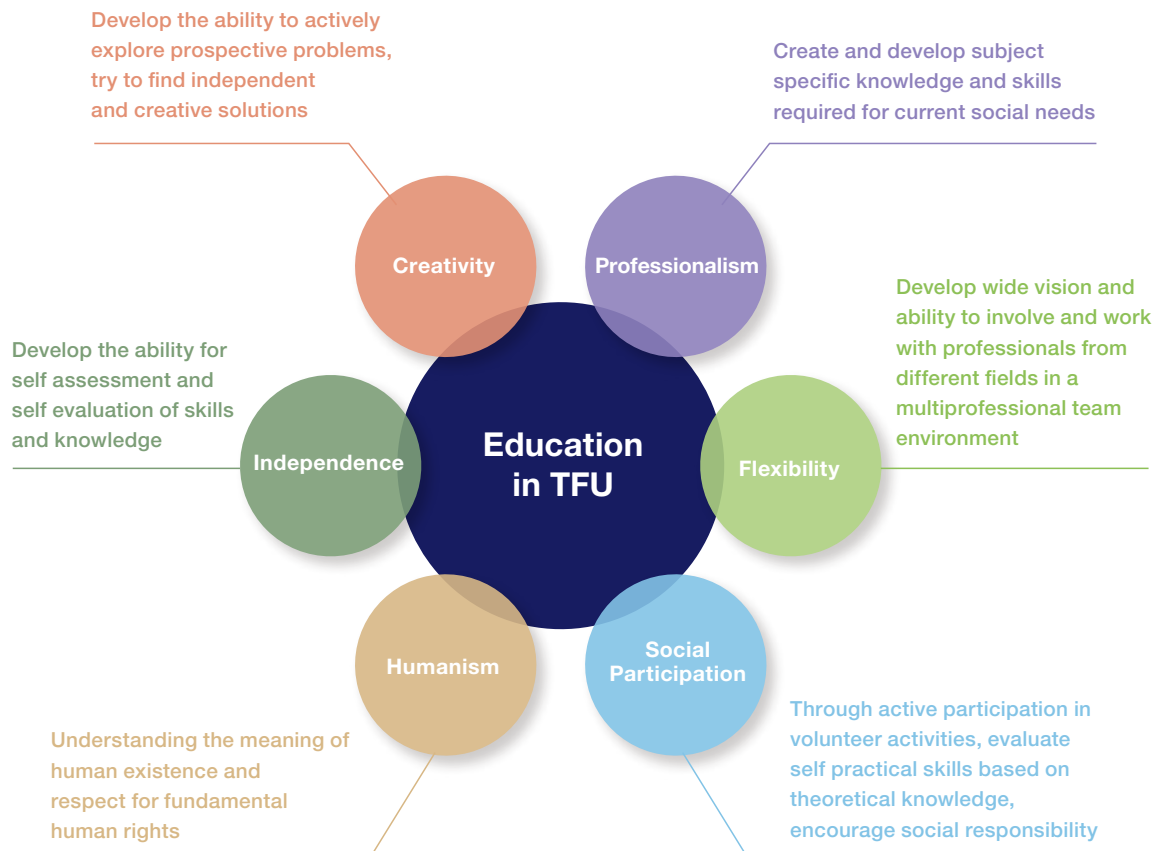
Develop the ability to actively explore prospective problems, try to find independent and creative solutions

Create and develop subject specific knowledge and skills required for current social needs

Creativity

Professionalism

Develop wide vision and ability to involve and work with professionals from different fields in a multiprofessional team environment

Develop the ability for self assessment and self evaluation of skills and knowledge

Independence

Education in TFU

Flexibility

Humanism

Social Participation

Understanding the meaning of human existence and respect for fundamental human rights

Through active participation in volunteer activities, evaluate self practical skills based on theoretical knowledge, encourage social responsibility